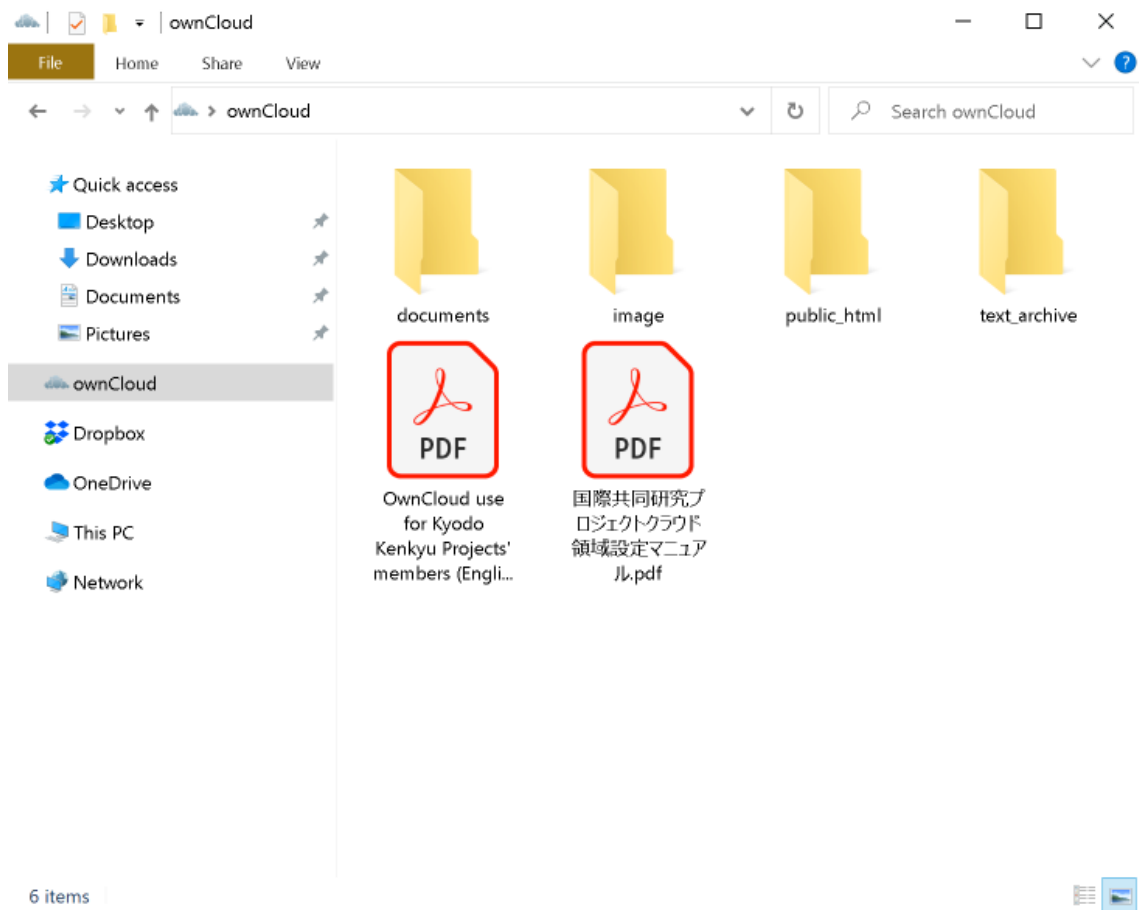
ownCloud

File Home Share View

ownCloud

Search ownCloud

Quick access
Desktop
Downloads
Documents
Pictures
ownCloud
Dropbox
OneDrive
This PC
Network

documents
image
public_html
text_archive

PDF
OwnCloud use for Kyodo Kenkyu Projects' members (Engli...

PDF
国際共同研究プロジェクトクラウド領域設定マニュアル.pdf

6 items